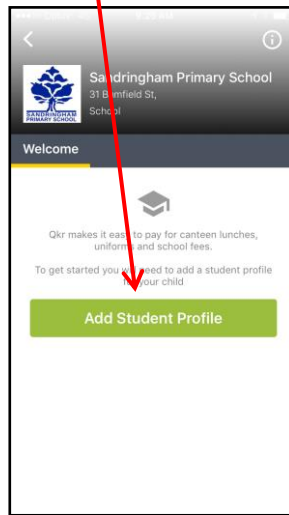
Sandringham Primary School
31 B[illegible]field St,
School

SANDRINGHAM PRIMARY SCHOOL

Welcome

Qkr makes it eas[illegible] to pay for canteen lunches, uniforms and school fees.

To get started yo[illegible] need to add a student profile f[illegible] your child

Add Student Profile